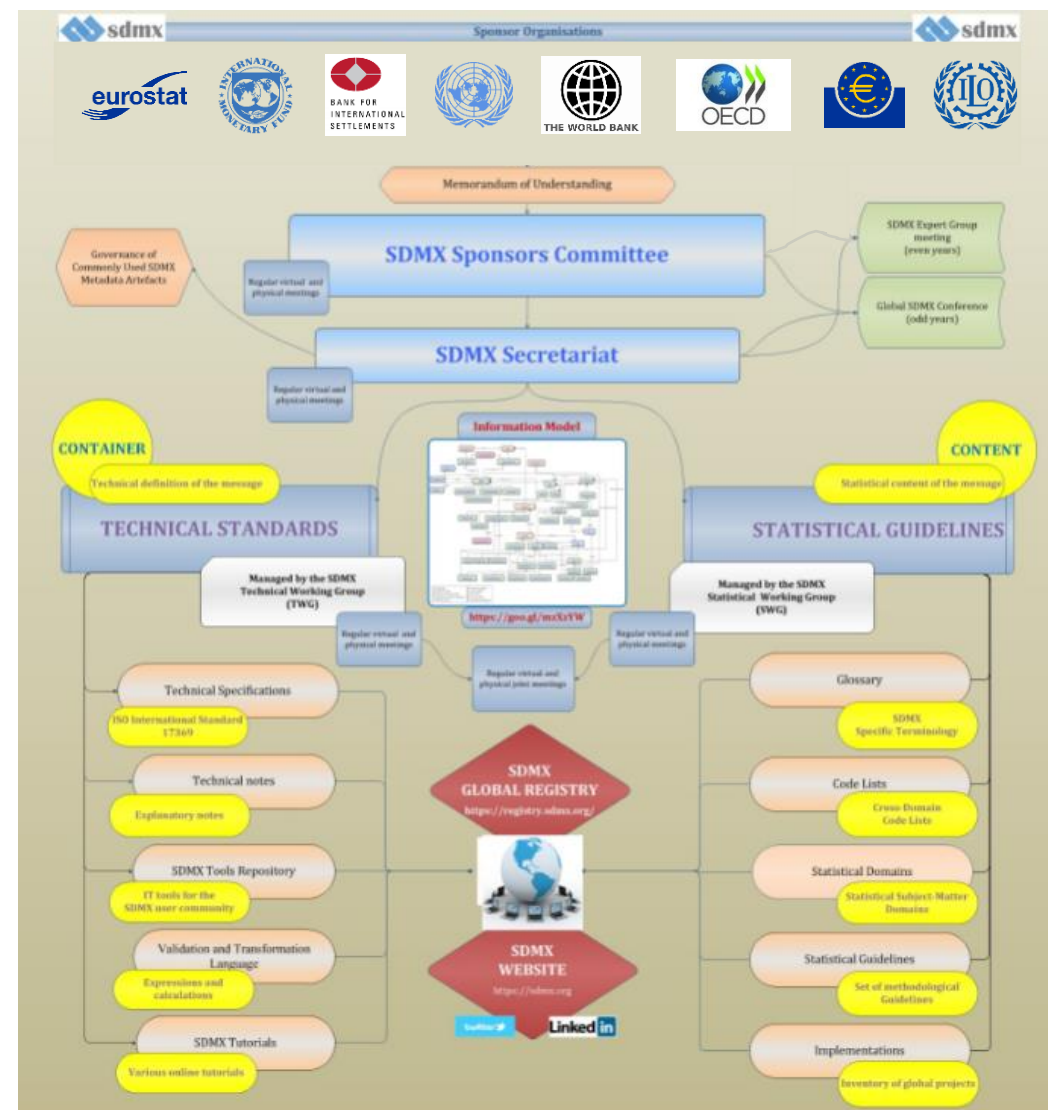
sdmx

Sponsor Organisations

sdmx

eurostat

INTERNATIONAL MONETARY FUND

BANK FOR INTERNATIONAL SETTLEMENTS

THE WORLD BANK

OECD

ILO

Memorandum of Understanding

Governance of Commonly Used SDMX Metadata Artefacts

SDMX Sponsors Committee

Regular virtual and physical meetings

SDMX Expert Group meeting (even years)

Global SDMX Conference (odd years)

SDMX Secretariat

Regular virtual and physical meetings

CONTAINER

Technical definition of the message

TECHNICAL STANDARDS

Information Model

https://goo.gl/mzXrYW

CONTENT

Statistical content of the message

STATISTICAL GUIDELINES

Managed by the SDMX Technical Working Group (TWG)

Managed by the SDMX Statistical Working Group (SWG)

Regular virtual and physical meetings

Regular virtual and physical meetings

Regular virtual and physical joint meetings

Technical Specifications

ISO International Standard 17369

Technical notes

Explanatory notes

SDMX Tools Repository

IT tools for the SDMX user community

Validation and Transformation Language

Expressions and calculations

SDMX Tutorials

Various online tutorials

SDMX GLOBAL REGISTRY
https://registry.sdmx.org/

SDMX WEBSITE
https://sdmx.org

twitter

LinkedIn

Glossary

SDMX Specific Terminology

Code Lists

Cross-Domain Code Lists

Statistical Domains

Statistical Subject-Matter Domains

Statistical Guidelines

Set of methodological Guidelines

Implementations

Inventory of global projects